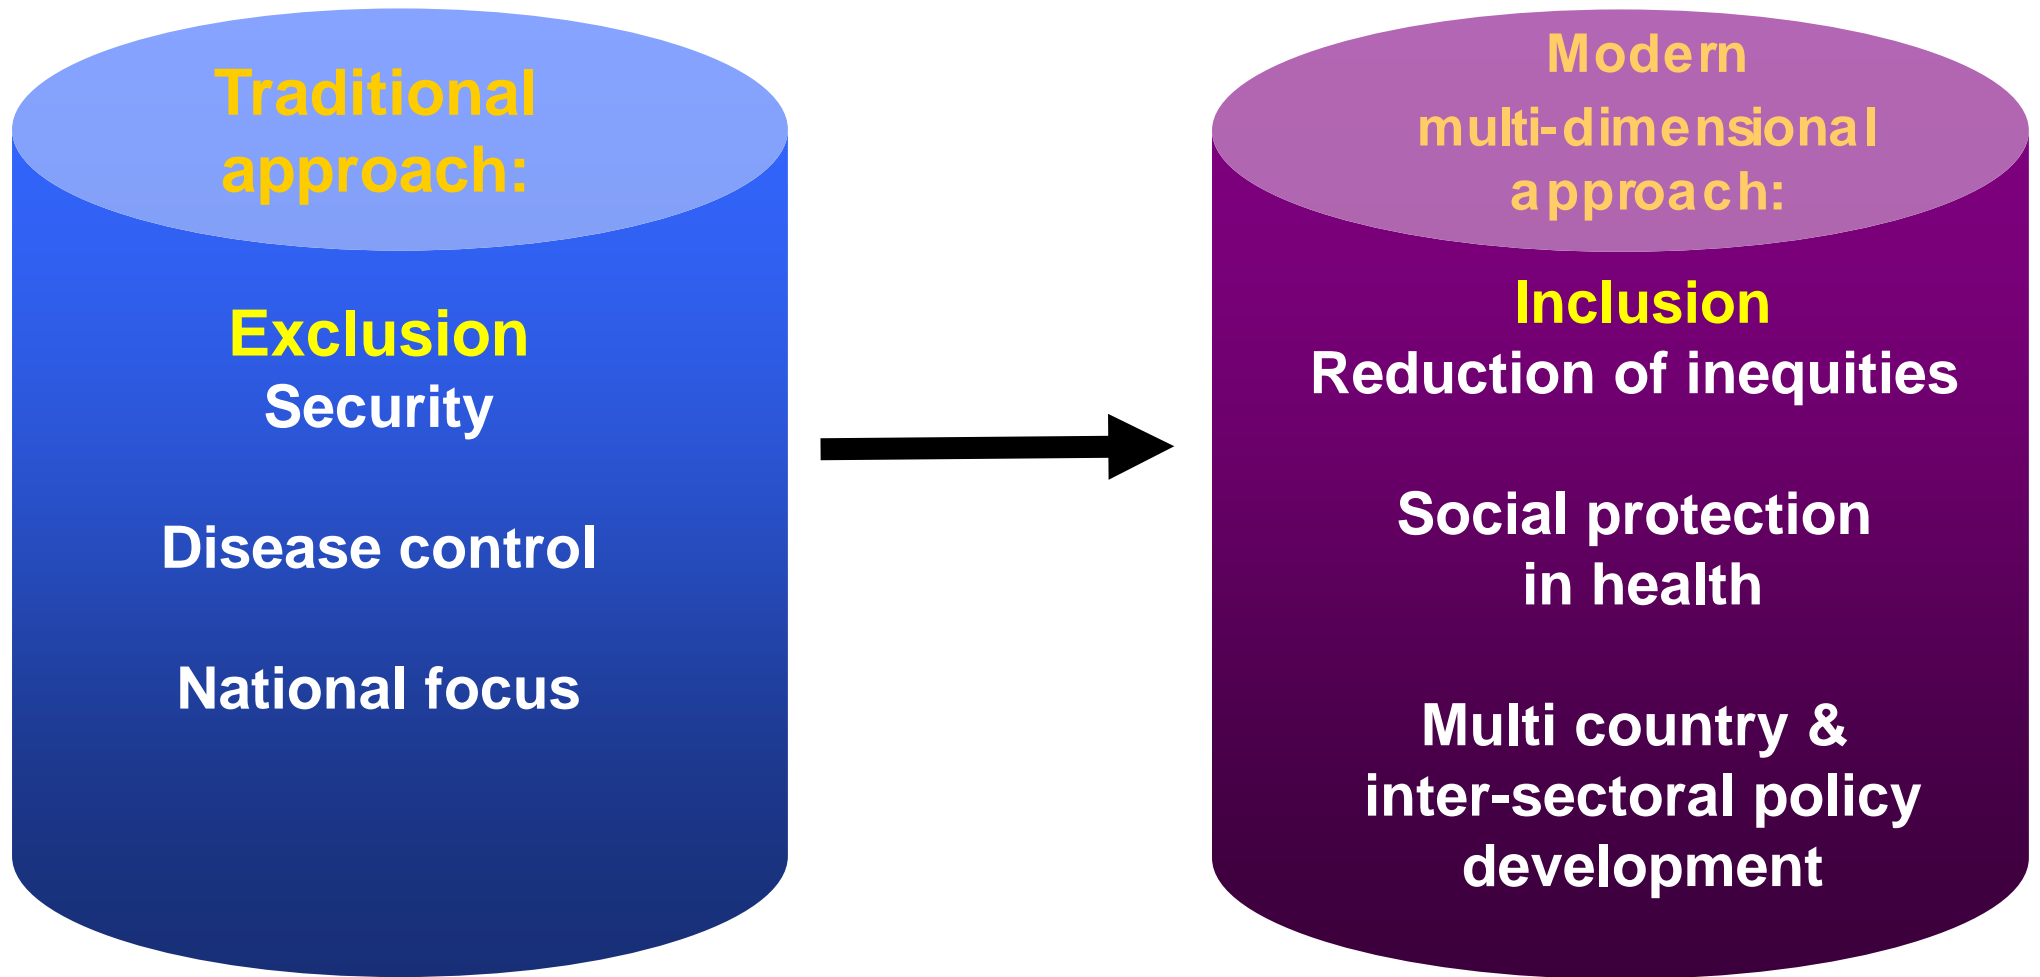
Traditional approach:

Exclusion
Security

Disease control

National focus

Modern multi-dimensional approach:

Inclusion
Reduction of inequities

Social protection in health

Multi country & inter-sectoral policy development